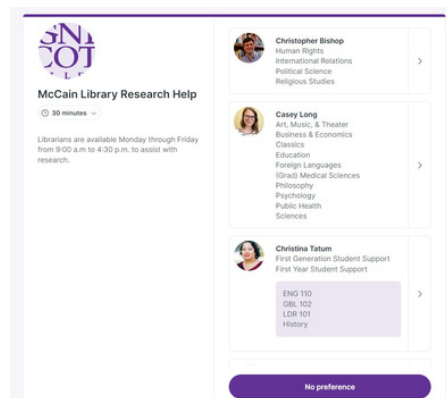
McCain Library Research Help

30 minutes

Librarians are available Monday through Friday from 9:00 a.m to 4:30 p.m. to assist with research.

Christopher Bishop
Human Rights
International Relations
Political Science
Religious Studies

>

Casey Long
Art, Music, & Theater
Business & Economics
Classics
Education
Foreign Languages
(Grad) Medical Sciences
Philosophy
Psychology
Public Health
Sciences

>

Christina Tatum
First Generation Student Support
First Year Student Support

ENG 110
GBL 102
LDR 101
History

>

No preference